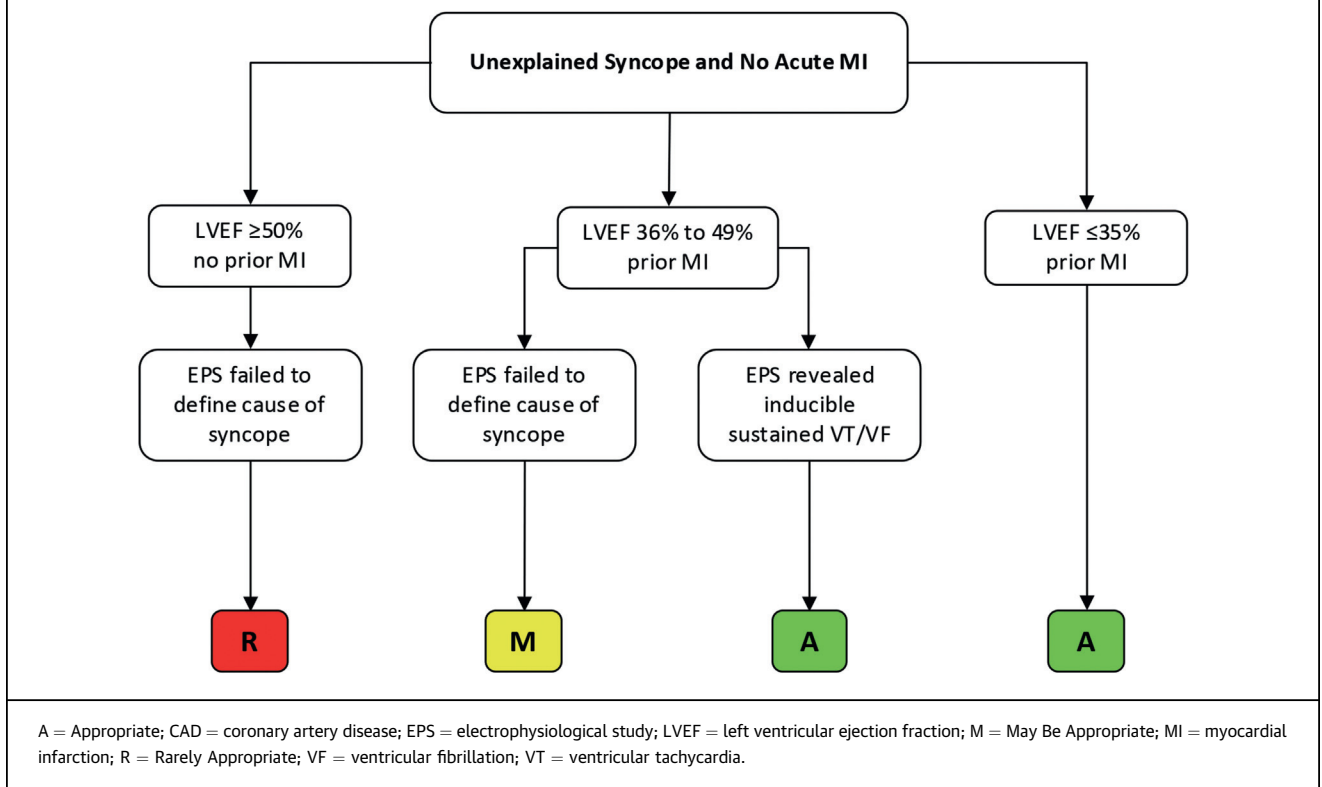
Unexplained Syncope and No Acute MI

LVEF ≥50%
no prior MI

EPS failed to define cause of syncope

R

LVEF 36% to 49%
prior MI

EPS failed to define cause of syncope

M

EPS revealed inducible sustained VT/VF

A

LVEF ≤35%
prior MI

A

A = Appropriate; CAD = coronary artery disease; EPS = electrophysiological study; LVEF = left ventricular ejection fraction; M = May Be Appropriate; MI = myocardial infarction; R = Rarely Appropriate; VF = ventricular fibrillation; VT = ventricular tachycardia.